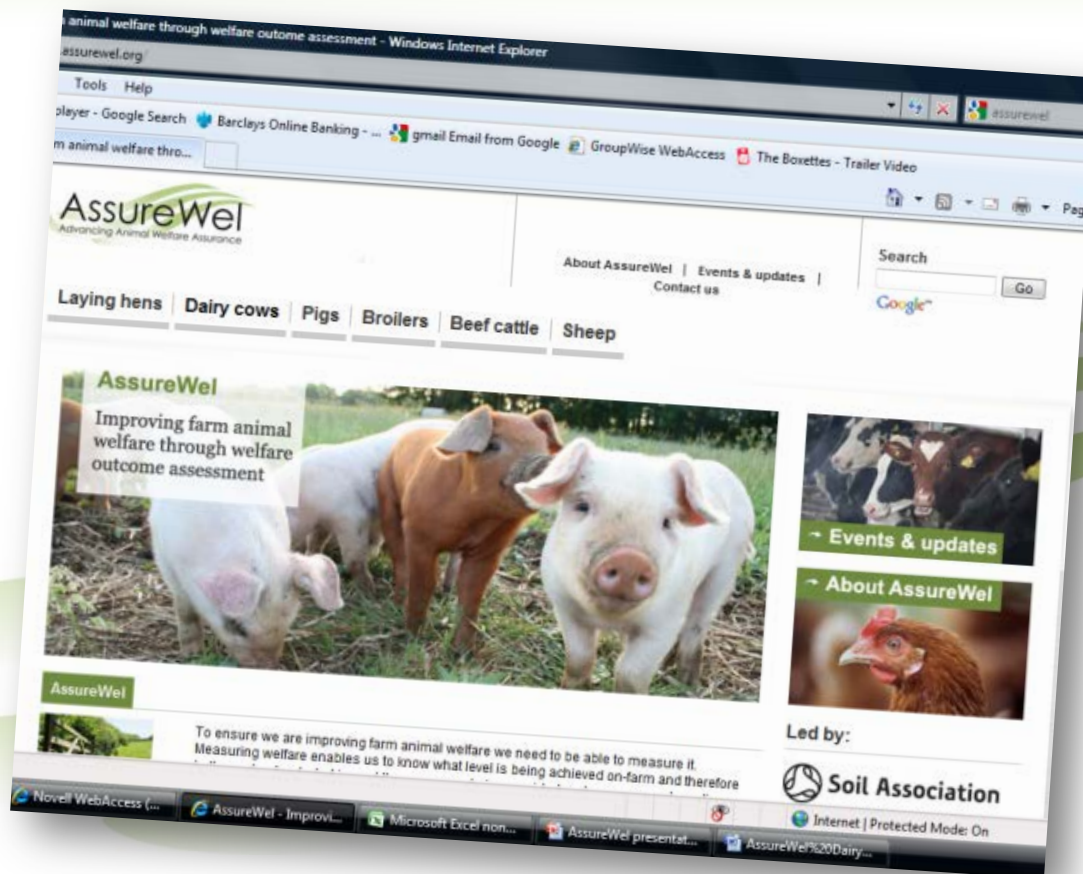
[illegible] animal welfare through welfare outcome assessment - Windows Internet Explorer

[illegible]assurewel.org/

Tools Help

assurewel

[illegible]player - Google Search Barclays Online Banking - ... gmail Email from Google GroupWise WebAccess The Boxettes - Trailer Video

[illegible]m animal welfare thro...

Pag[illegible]

AssureWel
Advancing Animal Welfare Assurance

About AssureWel | Events & updates | Contact us

Search
Go
Google

Laying hens | Dairy cows | Pigs | Broilers | Beef cattle | Sheep

AssureWel

Improving farm animal welfare through welfare outcome assessment

→ Events & updates

→ About AssureWel

AssureWel

To ensure we are improving farm animal welfare we need to be able to measure it. Measuring welfare enables us to know what level is being achieved on-farm and therefore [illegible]

Led by:

Soil Association

Internet | Protected Mode: On

Novell WebAccess (... AssureWel - Improvi... Microsoft Excel non... AssureWel presentat... AssureWel%20Dairy...